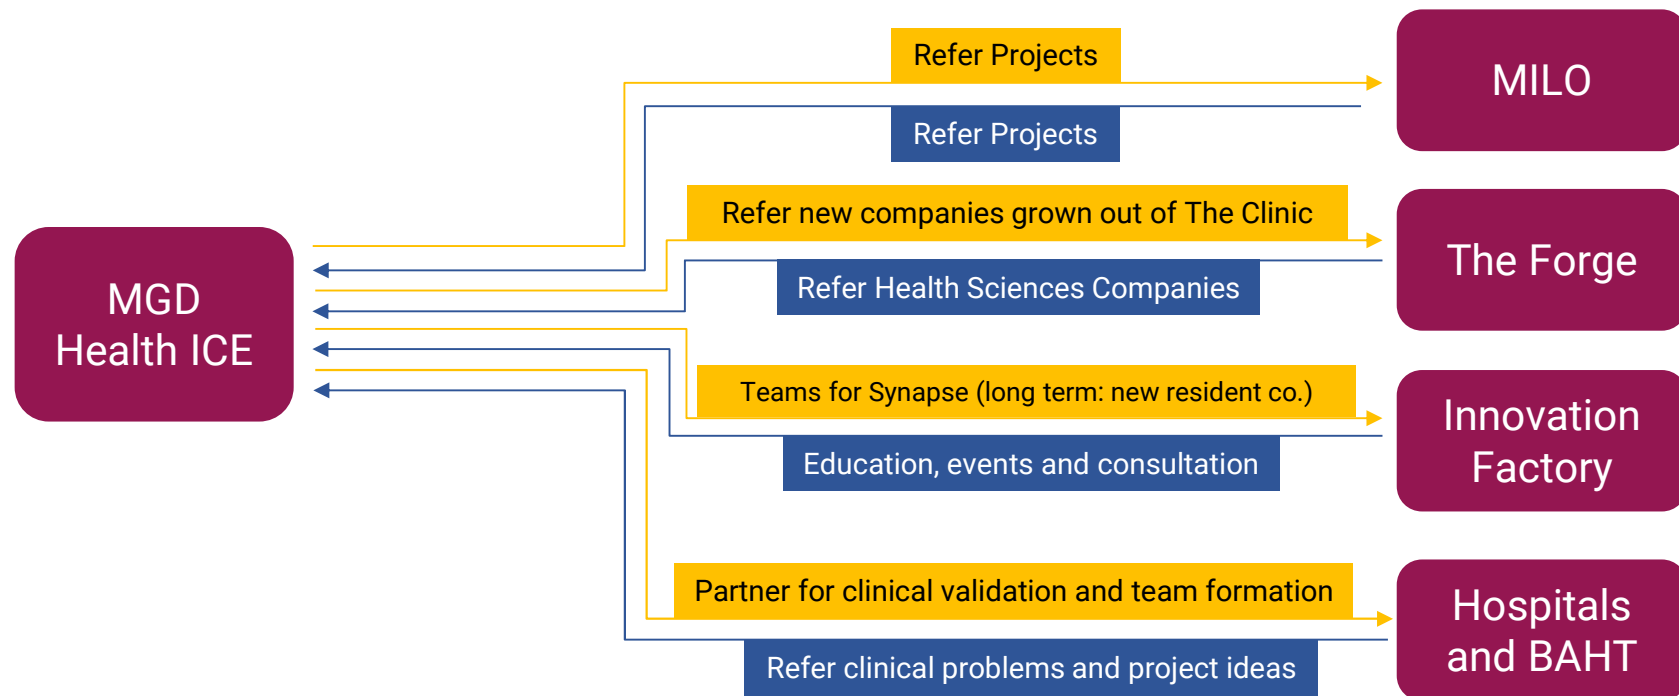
MGD Health ICE

Refer Projects

Refer Projects

MILO

Refer new companies grown out of The Clinic

Refer Health Sciences Companies

The Forge

Teams for Synapse (long term: new resident co.)

Education, events and consultation

Innovation Factory

Partner for clinical validation and team formation

Refer clinical problems and project ideas

Hospitals and BAHT